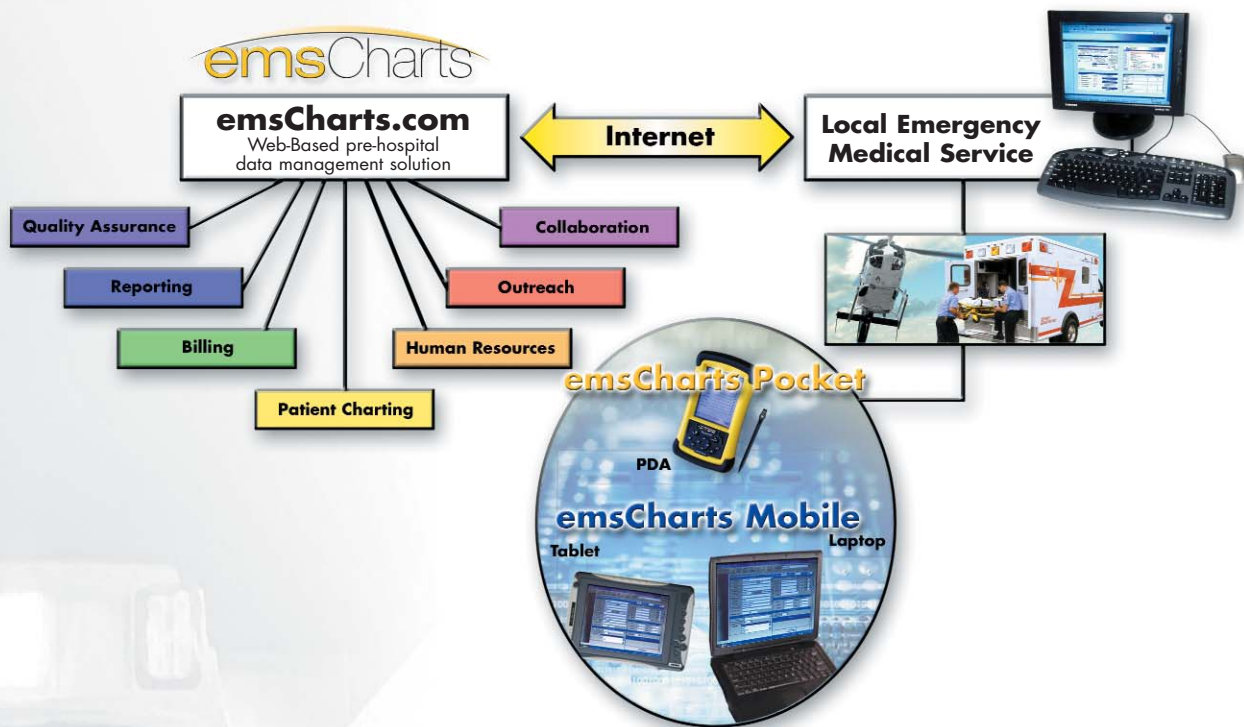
emsCharts

emsCharts.com
Web-Based pre-hospital data management solution

Internet

Local Emergency Medical Service

Quality Assurance

Reporting

Billing

Patient Charting

Human Resources

Outreach

Collaboration

emsCharts Pocket

PDA

emsCharts Mobile

Tablet

Laptop